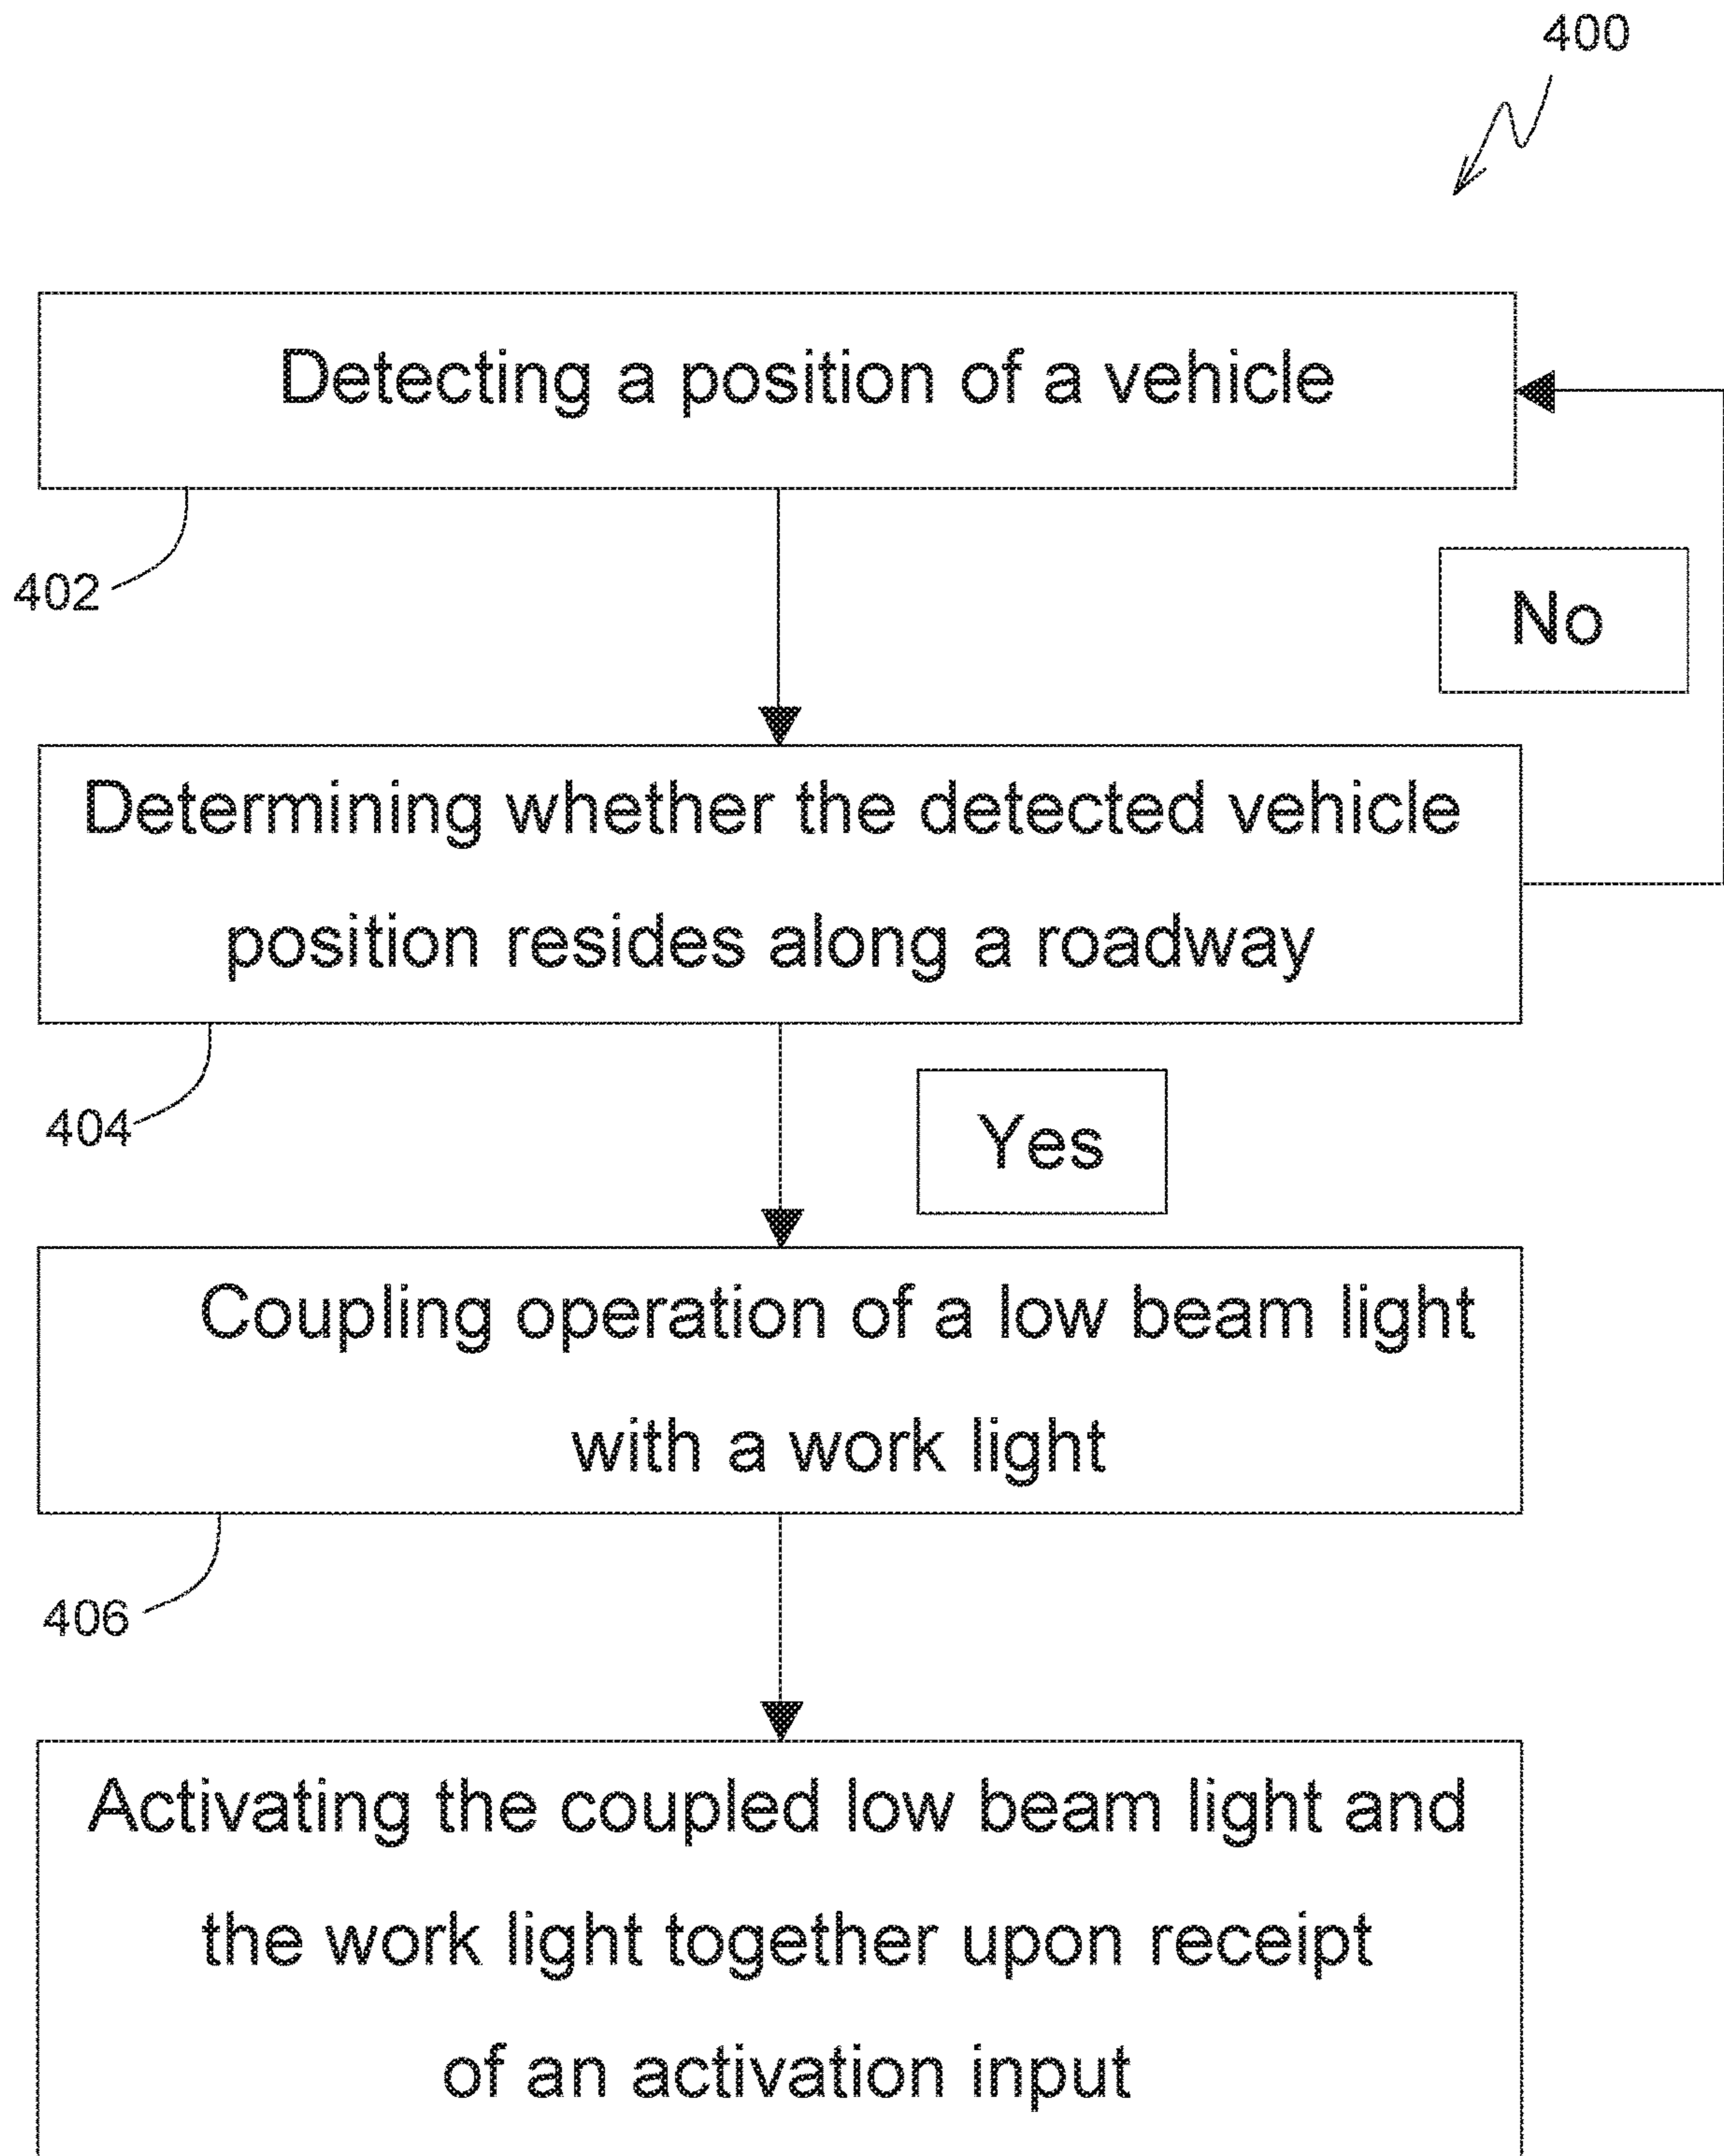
400

Detecting a position of a vehicle

402

No

Determining whether the detected vehicle position resides along a roadway

404

Yes

Coupling operation of a low beam light with a work light

406

Activating the coupled low beam light and the work light together upon receipt of an activation input